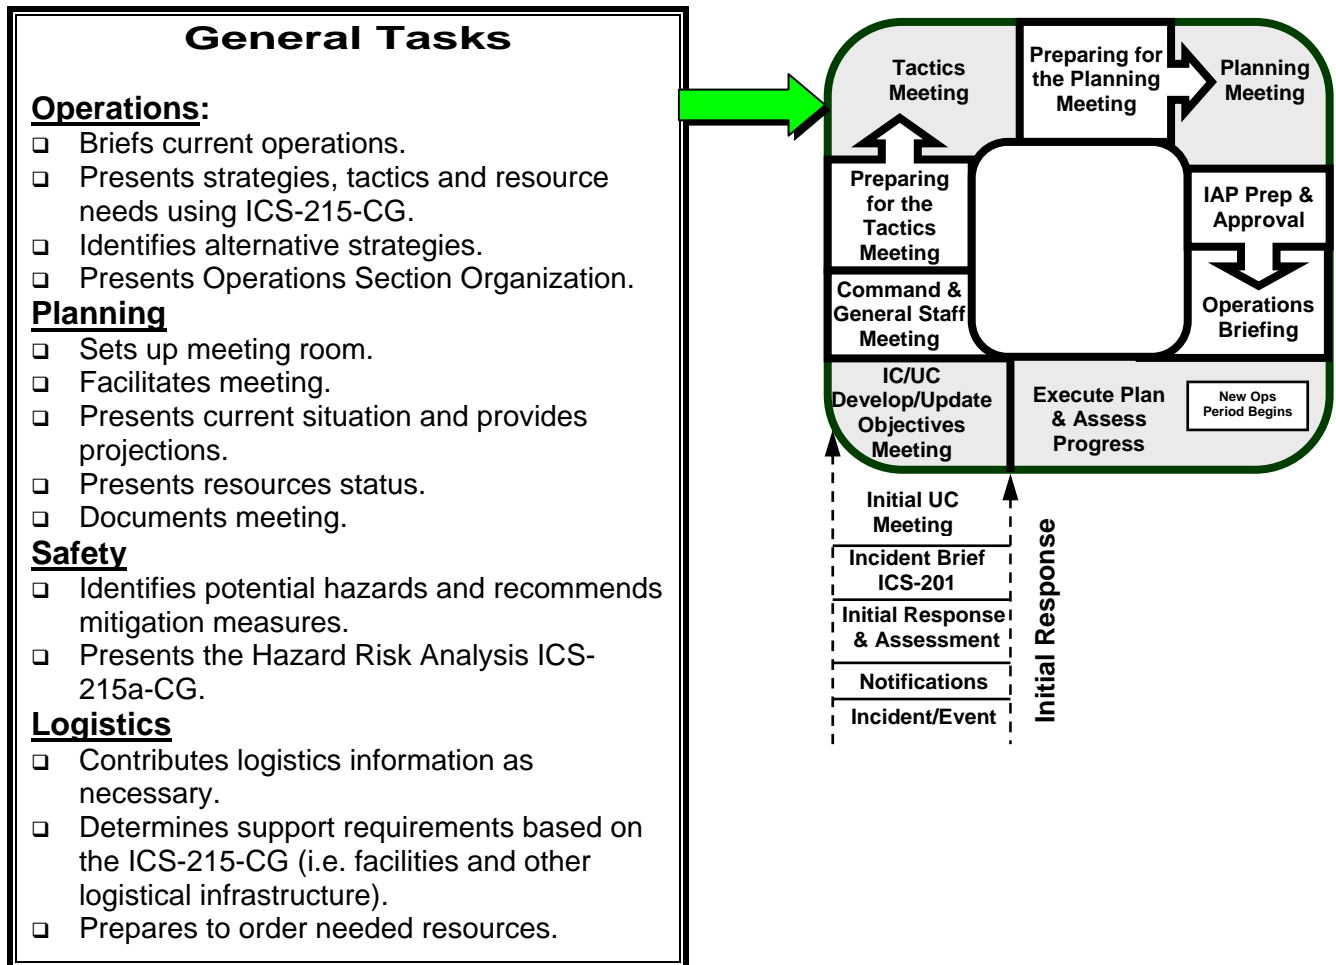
General Tasks

Operations:
❑ Briefs current operations.
❑ Presents strategies, tactics and resource needs using ICS-215-CG.
❑ Identifies alternative strategies.
❑ Presents Operations Section Organization.

Planning
❑ Sets up meeting room.
❑ Facilitates meeting.
❑ Presents current situation and provides projections.
❑ Presents resources status.
❑ Documents meeting.

Safety
❑ Identifies potential hazards and recommends mitigation measures.
❑ Presents the Hazard Risk Analysis ICS-215a-CG.

Logistics
❑ Contributes logistics information as necessary.
❑ Determines support requirements based on the ICS-215-CG (i.e. facilities and other logistical infrastructure).
❑ Prepares to order needed resources.

Tactics Meeting

Preparing for the Planning Meeting

Planning Meeting

Preparing for the Tactics Meeting

IAP Prep & Approval

Command & General Staff Meeting

Operations Briefing

IC/UC Develop/Update Objectives Meeting

Execute Plan & Assess Progress

New Ops Period Begins

Initial UC Meeting

Incident Brief ICS-201

Initial Response & Assessment

Notifications

Incident/Event

Initial Response